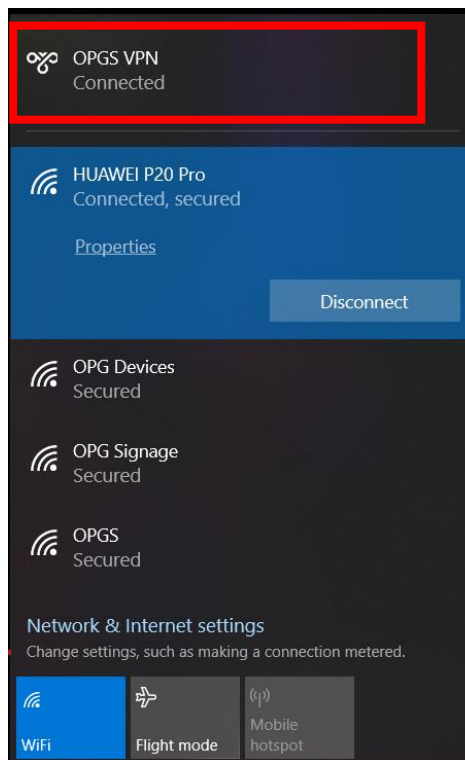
OPGS VPN
Connected

HUAWEI P20 Pro
Connected, secured

Properties

Disconnect

OPG Devices
Secured

OPG Signage
Secured

OPGS
Secured

Network & Internet settings
Change settings, such as making a connection metered.

WiFi

Flight mode

Mobile hotspot